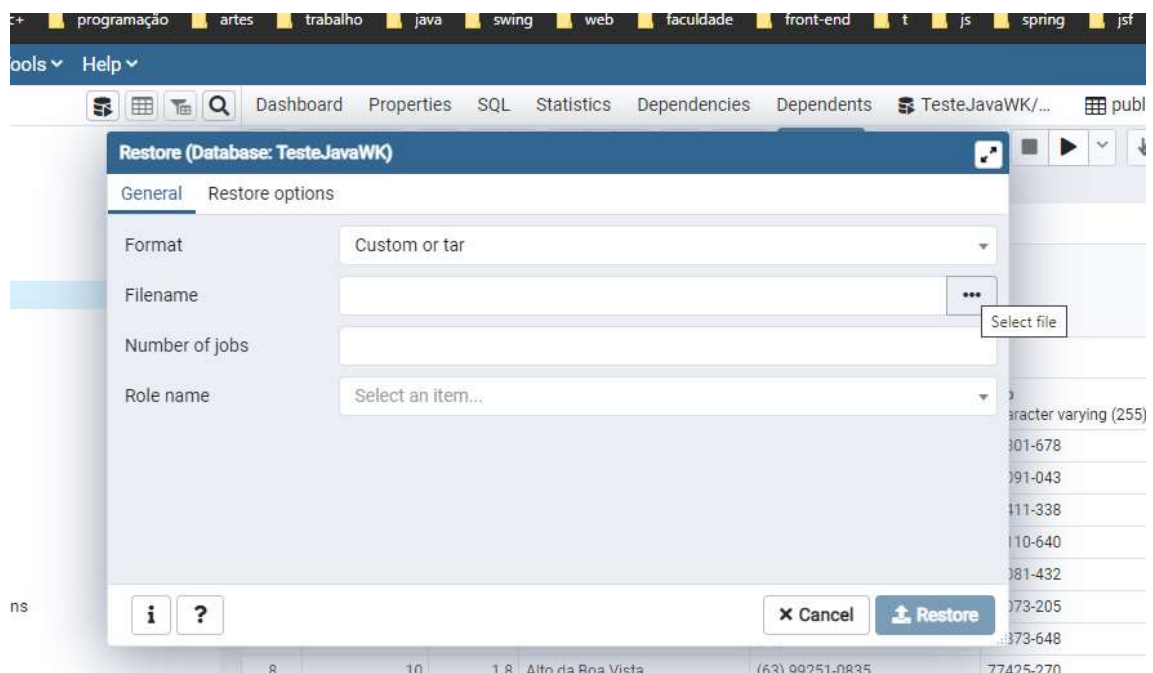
:+ programação artes trabalho java swing web faculdade front-end t js spring jsf

ools ⌄ Help ⌄

Dashboard Properties SQL Statistics Dependencies Dependents TesteJavaWK/... publ

Restore (Database: TesteJavaWK)

General Restore options

Format Custom or tar

Filename •••

Select file

Number of jobs

Role name Select an item...

aracter varying (255)

301-678
391-043
411-338
110-640
381-432
373-205
373-648

ns

i ?

× Cancel Restore

8 10 1 8 Alto da Boa Vista (63) 99251-0835 77425-270